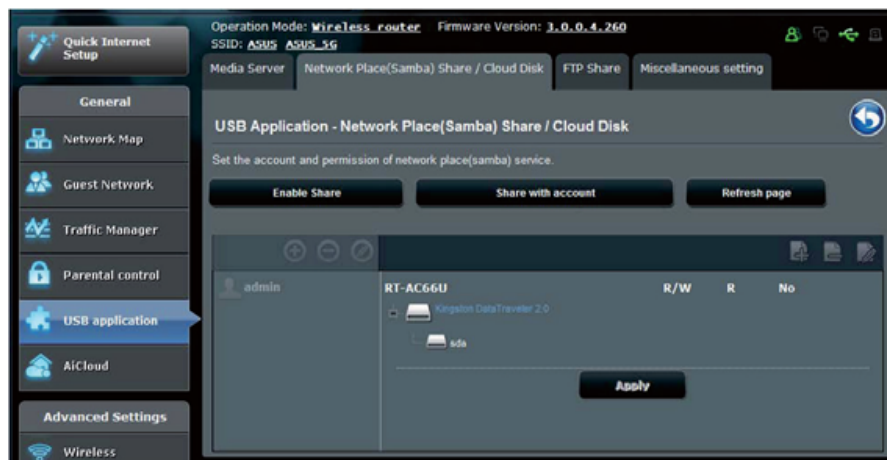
Quick Internet Setup

Operation Mode: Wireless router Firmware Version: 3.0.0.4.260
SSID: ASUS ASUS_5G

Media Server
Network Place(Samba) Share / Cloud Disk
FTP Share
Miscellaneous setting

General
Network Map
Guest Network
Traffic Manager
Parental control
USB application
AiCloud
Advanced Settings
Wireless

USB Application - Network Place(Samba) Share / Cloud Disk

Set the account and permission of network place(samba) service.

Enable Share
Share with account
Refresh page

admin

| RT-AC66U | R/W | R | No |
|---|---|---|---|

Kingston DataTraveler 2.0
sda

Apply